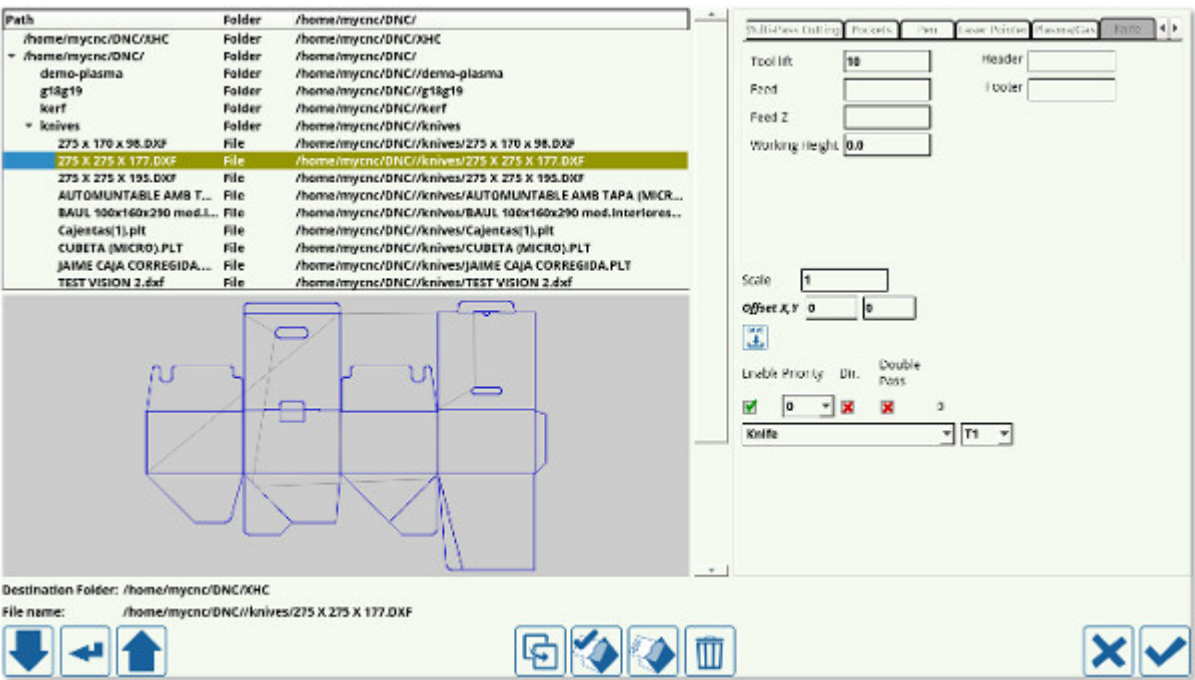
| Path | Folder | /home/mycnc/DNC/ |
|---|---|---|
| /home/mycnc/DNC/XHC | Folder | /home/mycnc/DNC/XHC |
| /home/mycnc/DNC/ | Folder | /home/mycnc/DNC/ |
| demo-plasma | Folder | /home/mycnc/DNC//demo-plasma |
| g18g19 | Folder | /home/mycnc/DNC//g18g19 |
| kerf | Folder | /home/mycnc/DNC//kerf |
| knives | Folder | /home/mycnc/DNC//knives |
| 275 x 170 x 98.DXF | File | /home/mycnc/DNC//knives/275 x 170 x 98.DXF |
| 275 X 275 X 177.DXF | File | /home/mycnc/DNC//knives/275 X 275 X 177.DXF |
| 275 X 275 X 195.DXF | File | /home/mycnc/DNC//knives/275 X 275 X 195.DXF |
| AUTOMUNTABLE AMB T... | File | /home/mycnc/DNC//knives/AUTOMUNTABLE AMB TAPA (MICR... |
| BAUL 100x160x290 mod.I... | File | /home/mycnc/DNC//knives/BAUL 100x160x290 mod.interiores... |
| Cajentas(1).plt | File | /home/mycnc/DNC//knives/Cajentas(1).plt |
| CUBETA (MICRO).PLT | File | /home/mycnc/DNC//knives/CUBETA (MICRO).PLT |
| JAIME CAJA CORREGIDA... | File | /home/mycnc/DNC//knives/JAIME CAJA CORREGIDA.PLT |
| TEST VISION 2.dxf | File | /home/mycnc/DNC//knives/TEST VISION 2.dxf |

Multi-Pass Cutting | Pockets | Pen | Laser Pointer | Plasma/Gas | Knife

Tool lift 10
Feed
Feed Z
Working Height 0.0
Header
Footer

Scale 1
Offset X, Y 0 0

Enable Priority Dir. Double Pass
0 0
Knife T1

Destination Folder: /home/mycnc/DNC/XHC
File name: /home/mycnc/DNC//knives/275 X 275 X 177.DXF